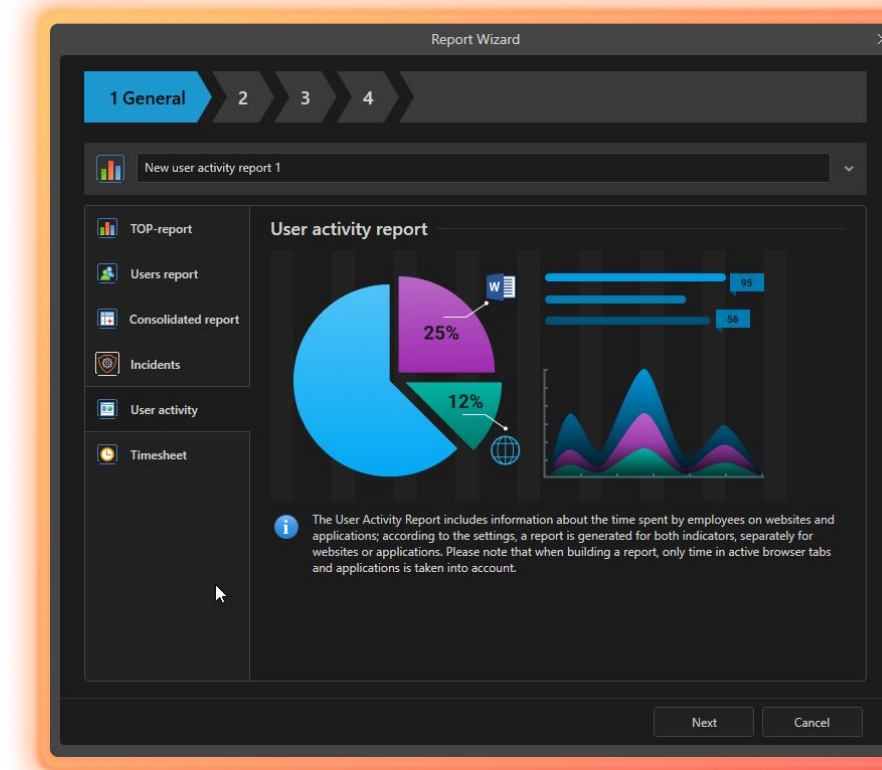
Report Wizard

1 General 2 3 4

New user activity report 1

TOP-report

Users report

Consolidated report

Incidents

User activity

Timesheet

User activity report

25%

12%

95

56

The User Activity Report includes information about the time spent by employees on websites and applications; according to the settings, a report is generated for both indicators, separately for websites or applications. Please note that when building a report, only time in active browser tabs and applications is taken into account.

Next

Cancel